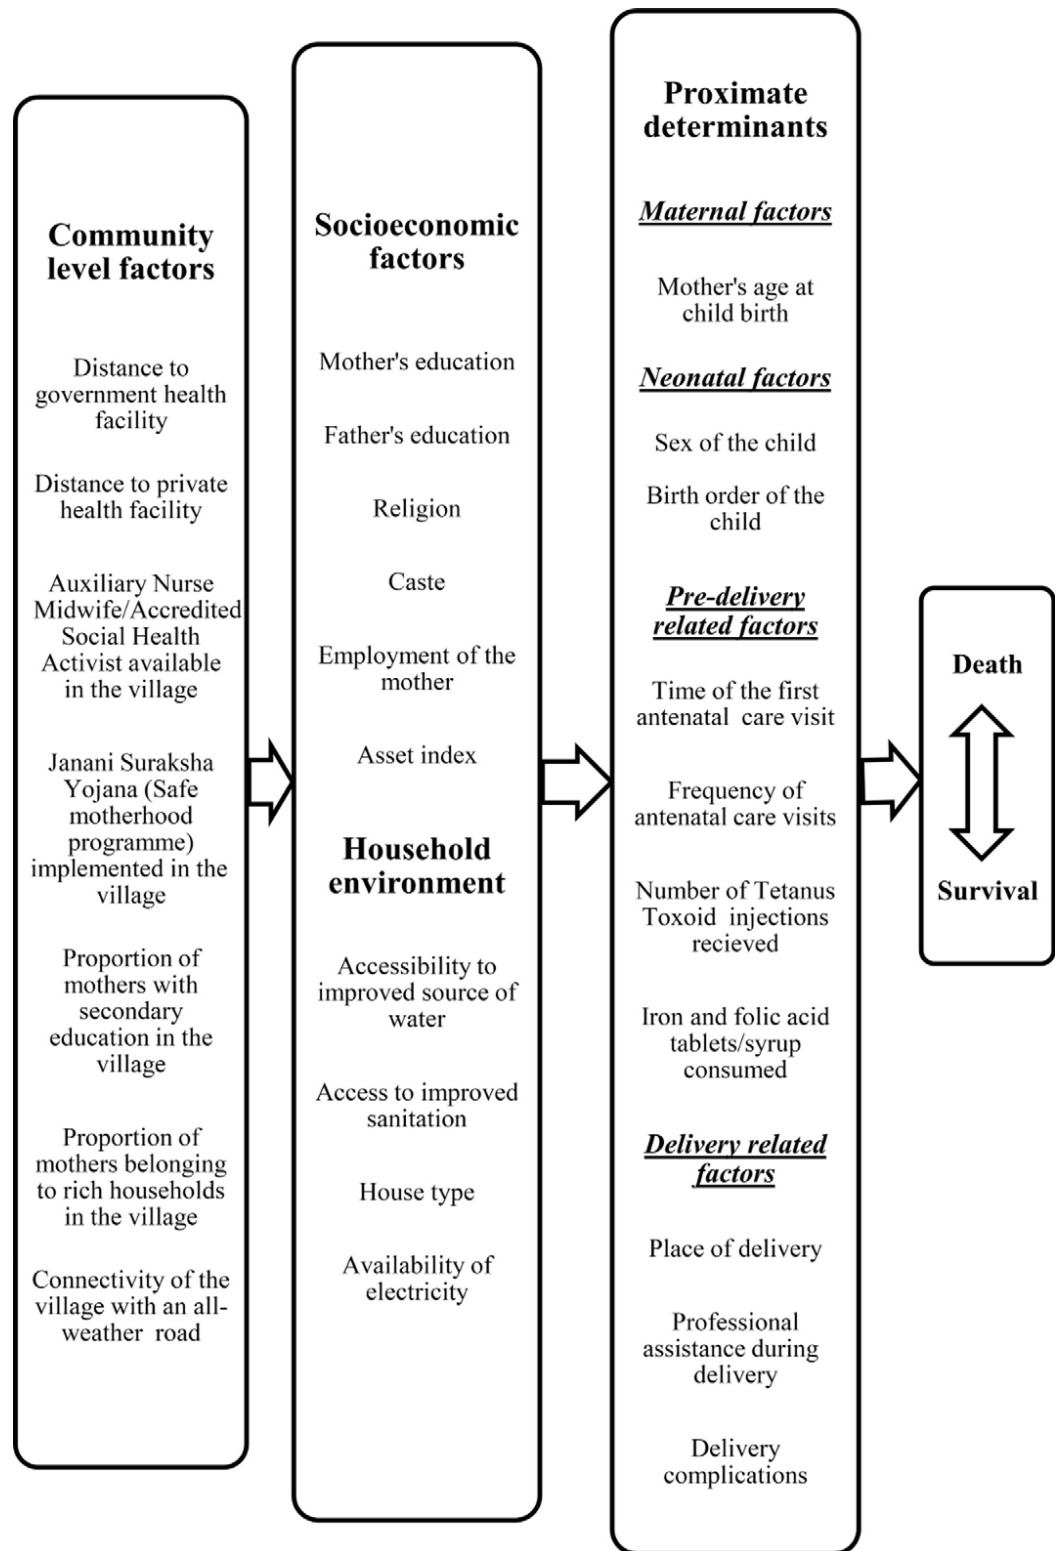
Community level factors

Distance to government health facility

Distance to private health facility

Auxiliary Nurse Midwife/Accredited Social Health Activist available in the village

Janani Suraksha Yojana (Safe motherhood programme) implemented in the village

Proportion of mothers with secondary education in the village

Proportion of mothers belonging to rich households in the village

Connectivity of the village with an all-weather road

Socioeconomic factors

Mother's education

Father's education

Religion

Caste

Employment of the mother

Asset index

Household environment

Accessibility to improved source of water

Access to improved sanitation

House type

Availability of electricity

Proximate determinants

Maternal factors

Mother's age at child birth

Neonatal factors

Sex of the child

Birth order of the child

Pre-delivery related factors

Time of the first antenatal care visit

Frequency of antenatal care visits

Number of Tetanus Toxoid injections recieved

Iron and folic acid tablets/syrup consumed

Delivery related factors

Place of delivery

Professional assistance during delivery

Delivery complications

Death

Survival